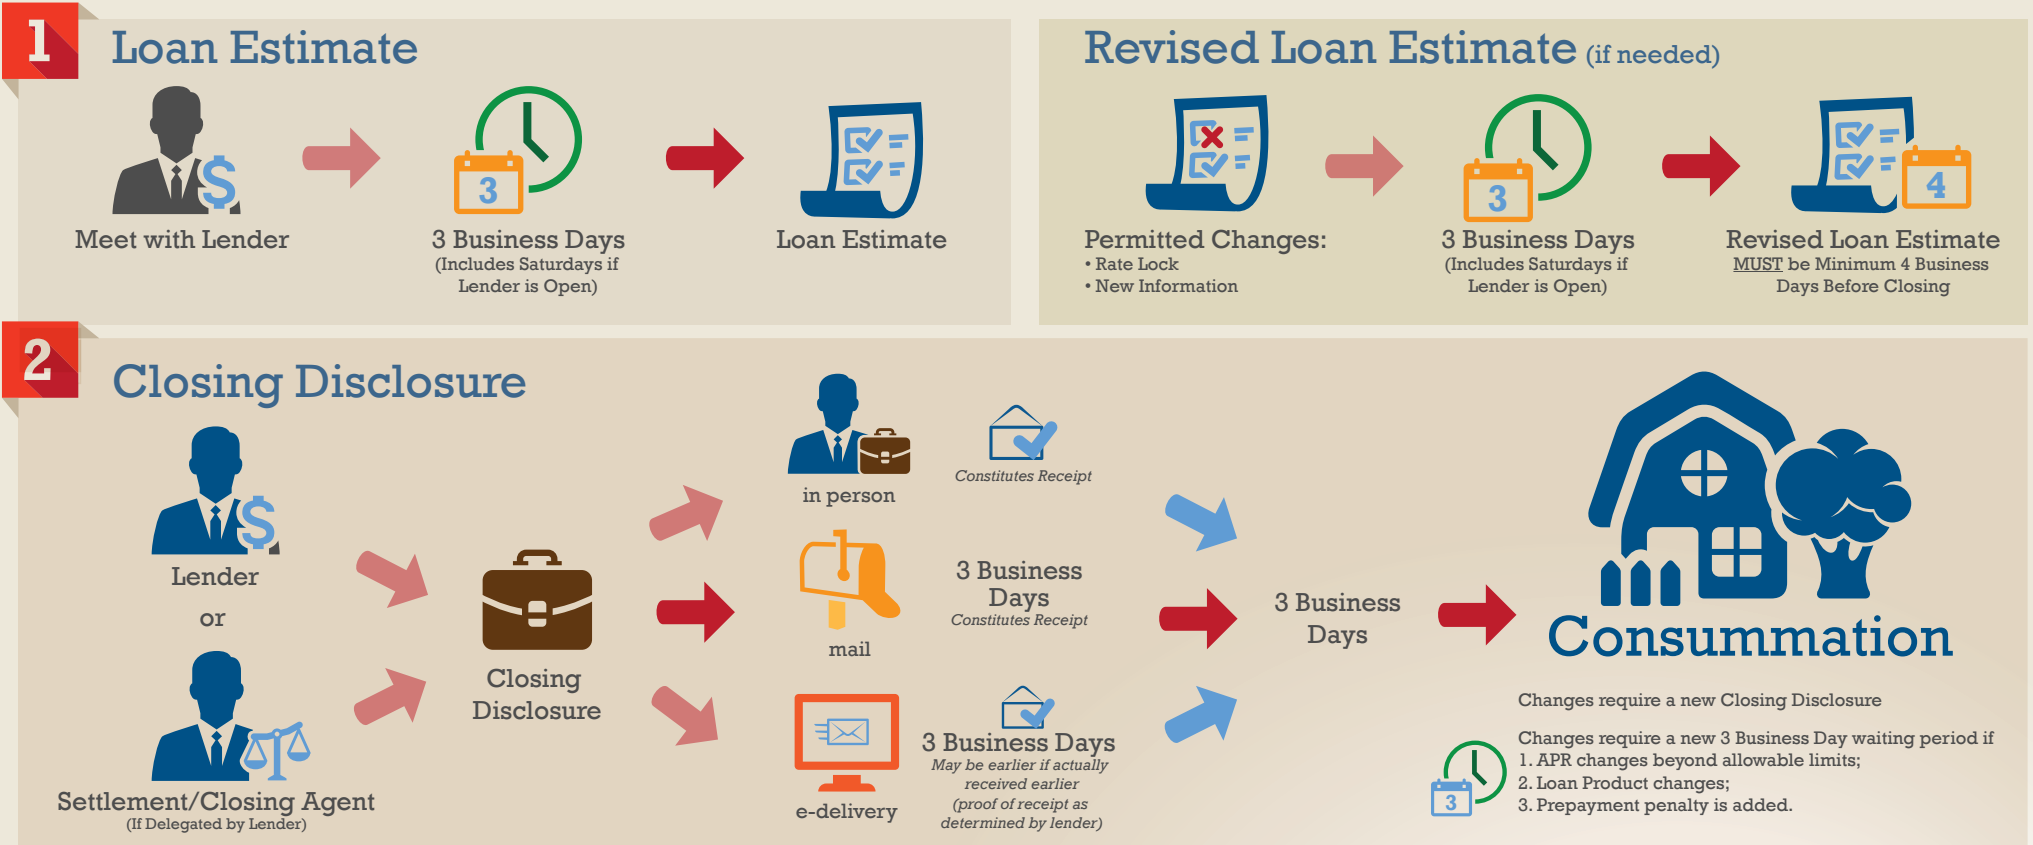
1 Loan Estimate

Meet with Lender

3

3 Business Days
(Includes Saturdays if Lender is Open)

Loan Estimate

Revised Loan Estimate (if needed)

Permitted Changes:
• Rate Lock
• New Information

3

3 Business Days
(Includes Saturdays if Lender is Open)

4

Revised Loan Estimate
MUST be Minimum 4 Business Days Before Closing

2 Closing Disclosure

Lender

or

Settlement/Closing Agent
(If Delegated by Lender)

Closing Disclosure

in person

Constitutes Receipt

mail

3 Business Days
Constitutes Receipt

e-delivery

3 Business Days
May be earlier if actually received earlier (proof of receipt as determined by lender)

3 Business Days

Consummation

Changes require a new Closing Disclosure

Changes require a new 3 Business Day waiting period if
1. APR changes beyond allowable limits;
2. Loan Product changes;
3. Prepayment penalty is added.

3